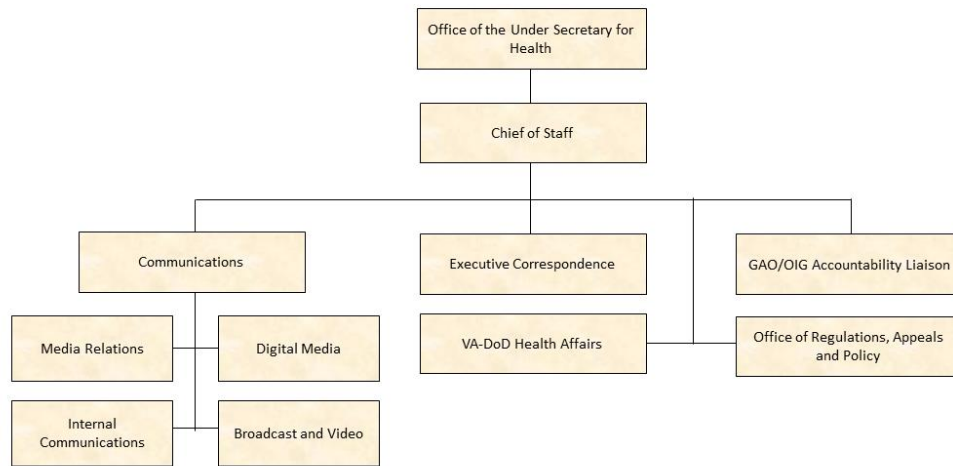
Office of the Under Secretary for Health

Chief of Staff

Communications

Executive Correspondence

GAO/OIG Accountability Liaison

Media Relations

Digital Media

VA-DoD Health Affairs

Office of Regulations, Appeals and Policy

Internal Communications

Broadcast and Video